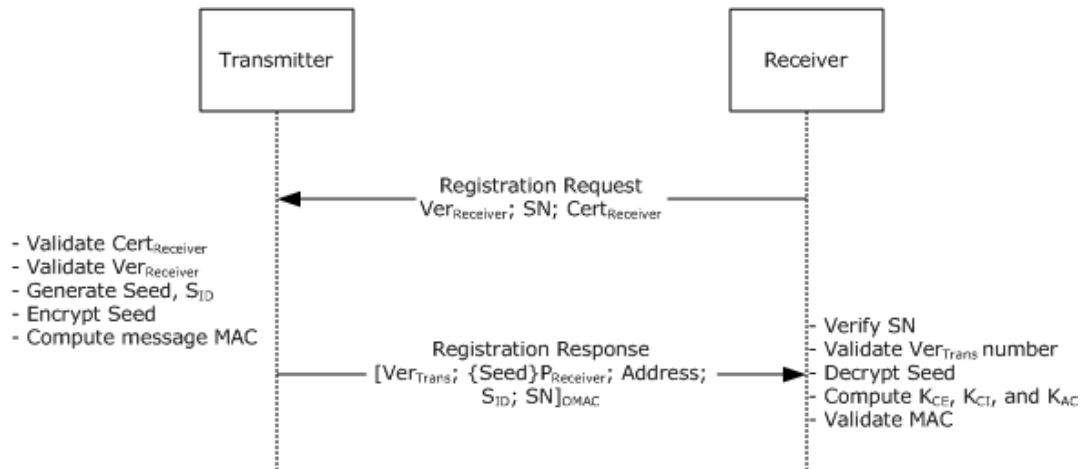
Transmitter

Receiver

Registration Request
$Ver_{Receiver}$; SN; $Cert_{Receiver}$

- Validate $Cert_{Receiver}$
- Validate $Ver_{Receiver}$
- Generate Seed, $S_{ID}$
- Encrypt Seed
- Compute message MAC

Registration Response
[$Ver_{Trans}$; {Seed}$P_{Receiver}$; Address; $S_{ID}$; SN]$_{OMAC}$

- Verify SN
- Validate $Ver_{Trans}$ number
- Decrypt Seed
- Compute $K_{CE}$, $K_{CI}$, and $K_{AC}$
- Validate MAC